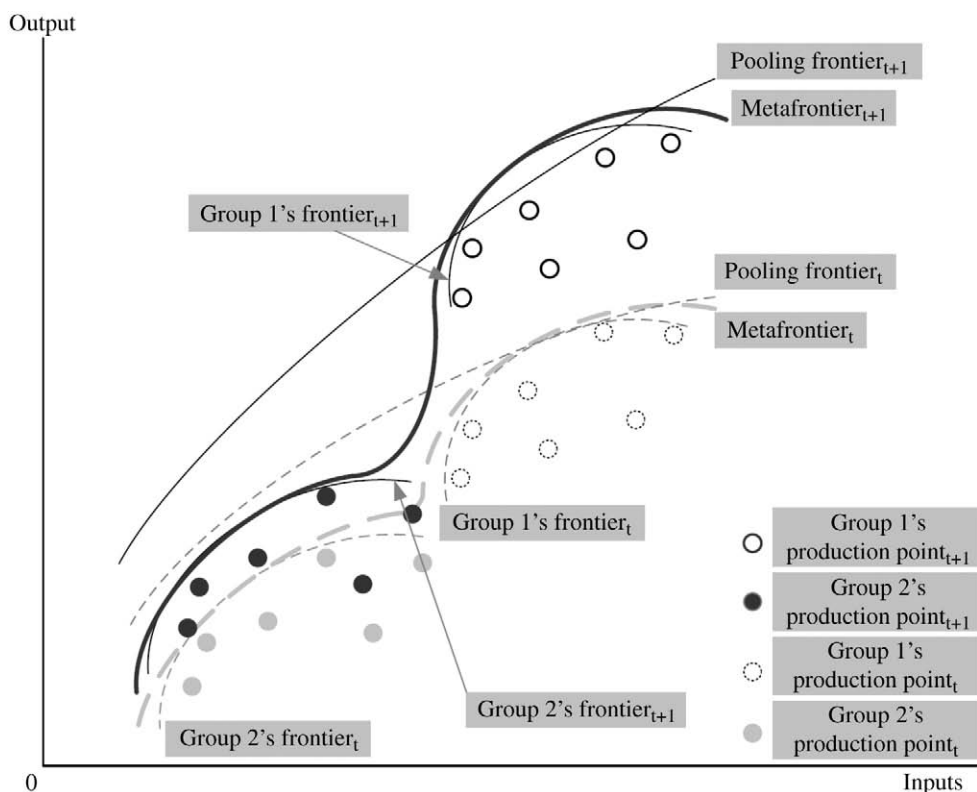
Output

Pooling frontier$_{t+1}$

Metafrontier$_{t+1}$

Group 1's frontier$_{t+1}$

Pooling frontier$_{t}$

Metafrontier$_{t}$

Group 1's frontier$_{t}$

Group 1's production point$_{t+1}$

Group 2's production point$_{t+1}$

Group 1's production point$_{t}$

Group 2's frontier$_{t+1}$

Group 2's production point$_{t}$

Group 2's frontier$_{t}$

0

Inputs